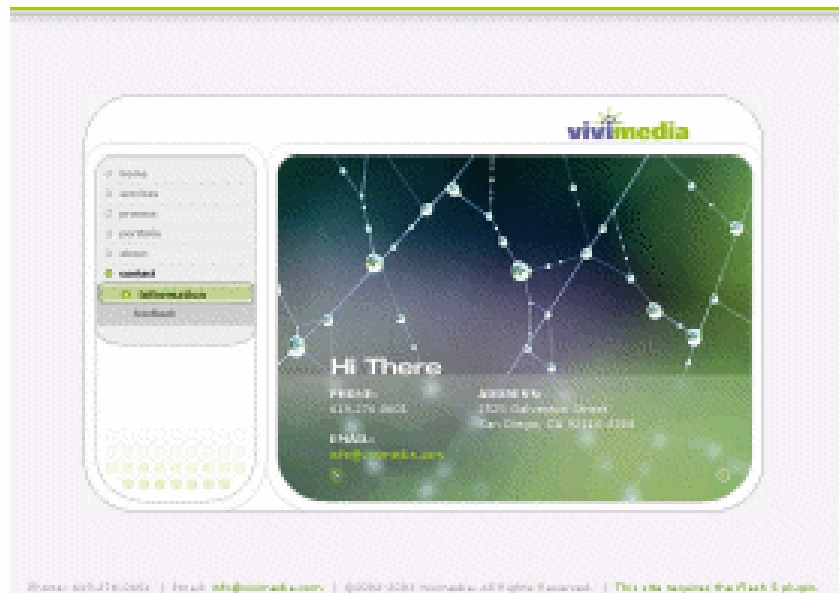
vivimedia

home
services
process
portfolio
about
contact
information
feedback

Hi There

PHONE:
619.276.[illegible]

ADDRESS:
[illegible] Street
San Diego, CA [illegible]

EMAIL:
info@vivimedia.com

Phone: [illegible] | Email: info@vivimedia.com | ©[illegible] Vivimedia. All Rights Reserved. | This site requires the Flash 6 plugin.